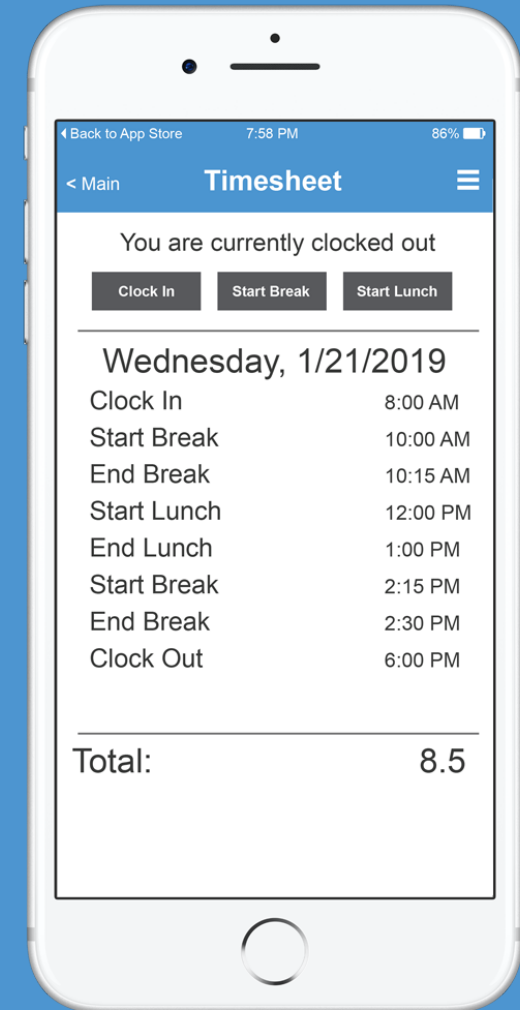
◂ Back to App Store 7:58 PM 86%

< Main Timesheet

You are currently clocked out

Clock In | Start Break | Start Lunch

Wednesday, 1/21/2019

| | |
|---|---|
| Clock In | 8:00 AM |
| Start Break | 10:00 AM |
| End Break | 10:15 AM |
| Start Lunch | 12:00 PM |
| End Lunch | 1:00 PM |
| Start Break | 2:15 PM |
| End Break | 2:30 PM |
| Clock Out | 6:00 PM |

Total: 8.5